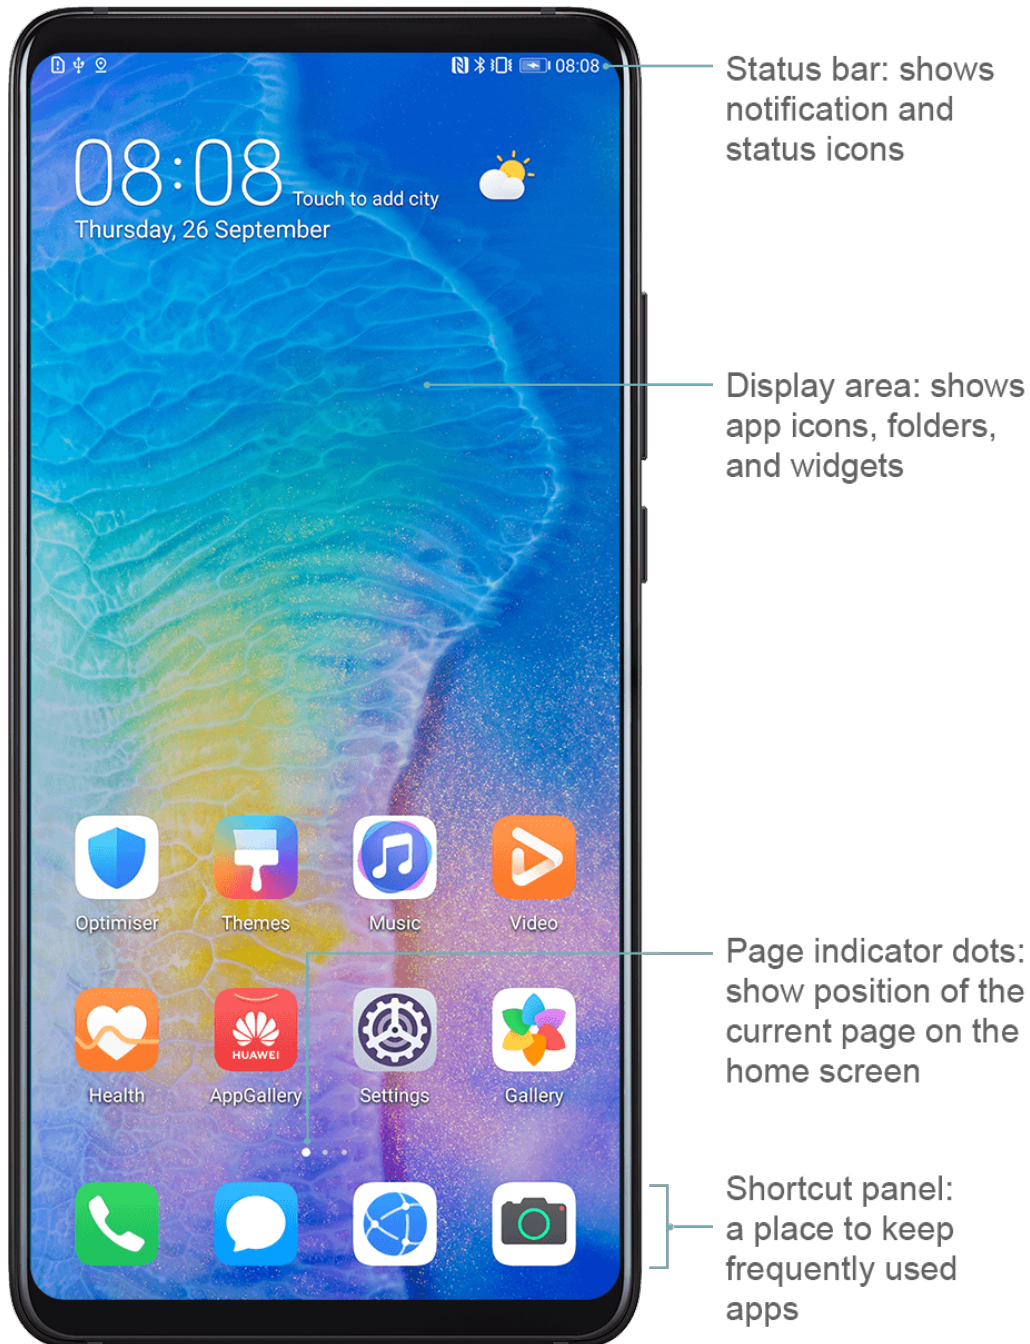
08:08

08:08 Touch to add city
Thursday, 26 September

Status bar: shows notification and status icons

Display area: shows app icons, folders, and widgets

Optimiser Themes Music Video

HUAWEI

Health AppGallery Settings Gallery

Page indicator dots: show position of the current page on the home screen

Shortcut panel: a place to keep frequently used apps